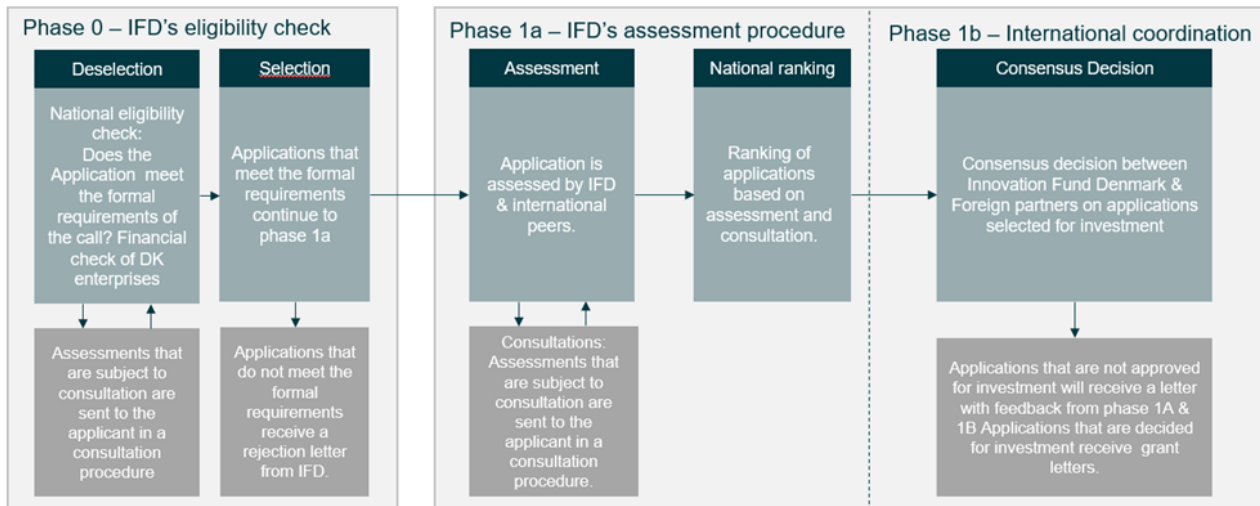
Phase 0 – IFD's eligibility check

Deselection

National eligibility check: Does the Application meet the formal requirements of the call? Financial check of DK enterprises

Assessments that are subject to consultation are sent to the applicant in a consultation procedure

Selection

Applications that meet the formal requirements continue to phase 1a

Applications that do not meet the formal requirements receive a rejection letter from IFD.

Phase 1a – IFD's assessment procedure

Assessment

Application is assessed by IFD & international peers.

Consultations: Assessments that are subject to consultation are sent to the applicant in a consultation procedure.

National ranking

Ranking of applications based on assessment and consultation.

Phase 1b – International coordination

Consensus Decision

Consensus decision between Innovation Fund Denmark & Foreign partners on applications selected for investment

Applications that are not approved for investment will receive a letter with feedback from phase 1A & 1B Applications that are decided for investment receive grant letters.